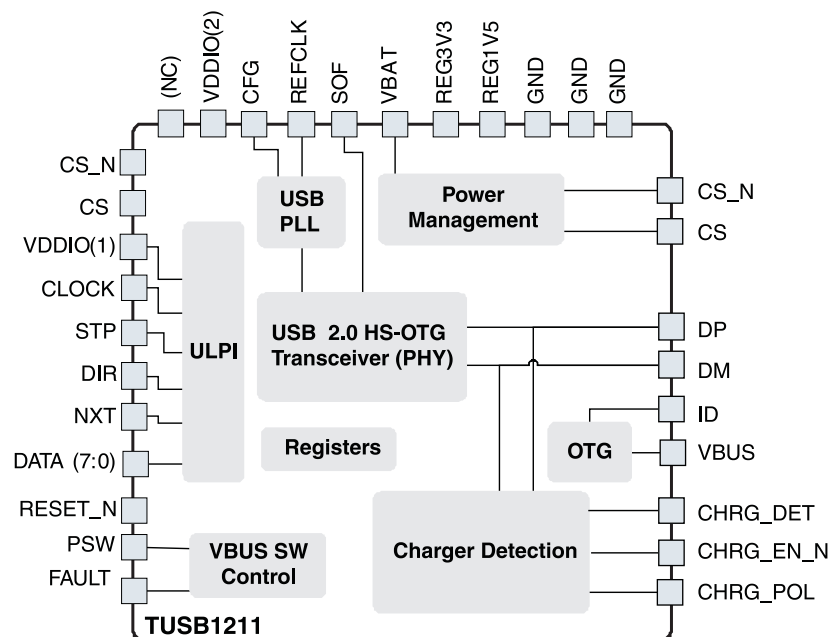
(NC)
VDDIO(2)
CFG
REFCLK
SOF
VBAT
REG3V3
REG1V5
GND
GND
GND

CS_N
CS
VDDIO(1)
CLOCK
STP
DIR
NXT
DATA (7:0)
RESET_N
PSW
FAULT

USB PLL

Power Management

ULPI

USB 2.0 HS-OTG Transceiver (PHY)

Registers

OTG

VBUS SW Control

Charger Detection

CS_N
CS
DP
DM
ID
VBUS
CHRG_DET
CHRG_EN_N
CHRG_POL

TUSB1211